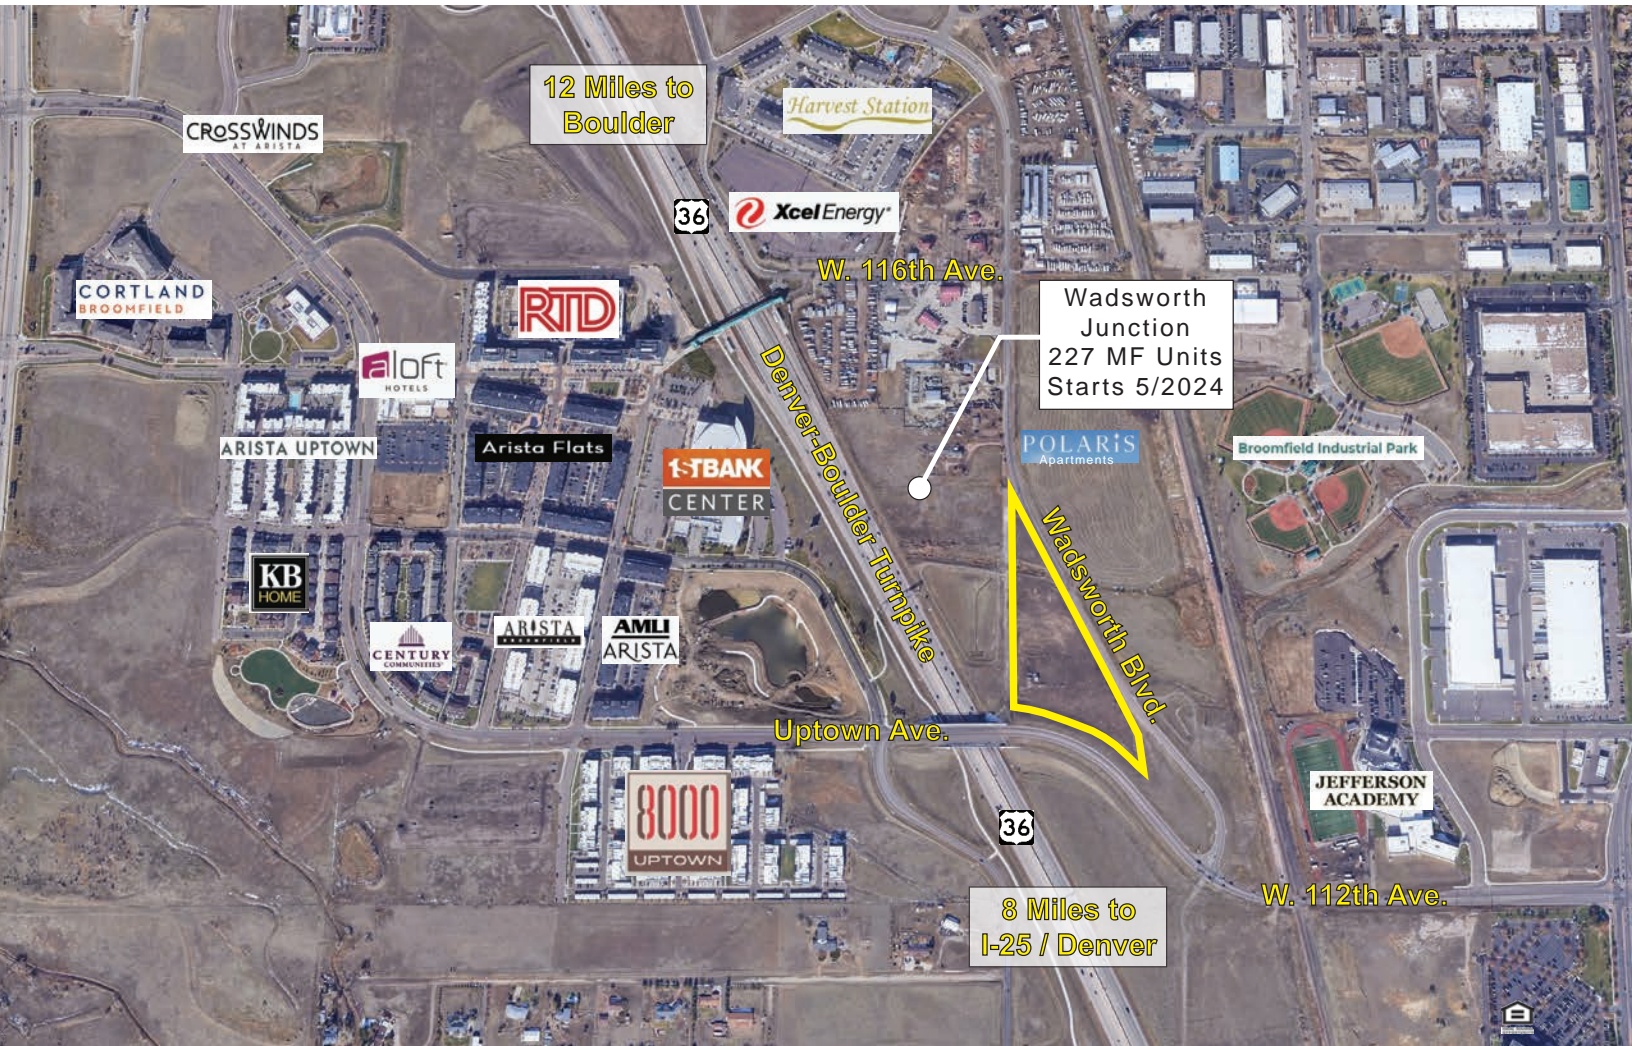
12 Miles to Boulder

Harvest Station

CROSSWINDS AT ARISTA

36

Xcel Energy

W. 116th Ave.

CORTLAND BROOMFIELD

RTD

Wadsworth Junction 227 MF Units Starts 5/2024

aloft HOTELS

ARISTA UPTOWN

Arista Flats

1STBANK CENTER

Denver-Boulder Turnpike

POLARIS Apartments

Broomfield Industrial Park

Wadsworth Blvd.

KB HOME

CENTURY COMMUNITIES

ARISTA BROOMFIELD

AMLI ARISTA

Uptown Ave.

8000 UPTOWN

36

JEFFERSON ACADEMY

W. 112th Ave.

8 Miles to I-25 / Denver